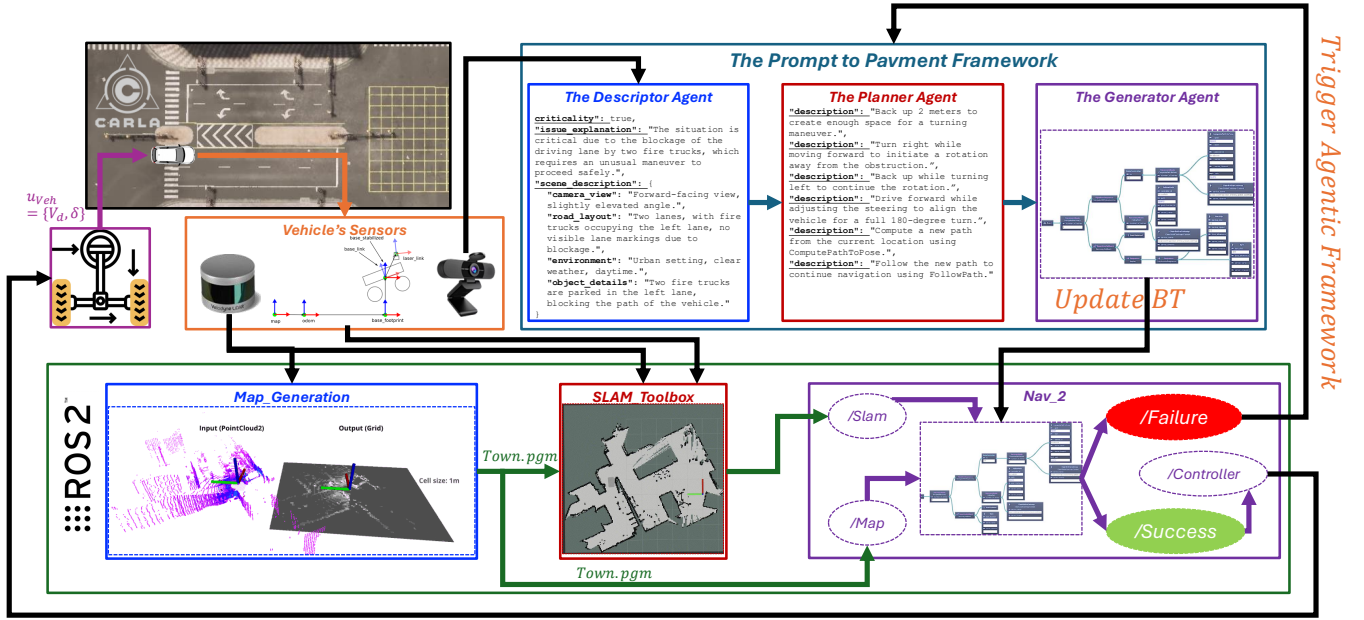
Trigger Agentic Framework

The Prompt to Pavment Framework

The Descriptor Agent

criticality: true,
"issue_explanation": "The situation is critical due to the blockage of the driving lane by two fire trucks, which requires an unusual maneuver to proceed safely.",
"scene_description": {
"camera_view": "Forward-facing view, slightly elevated angle.",
"road_layout": "Two lanes, with fire trucks occupying the left lane, no visible lane markings due to blockage.",
"environment": "Urban setting, clear weather, daytime.",
"object_details": "Two fire trucks are parked in the left lane, blocking the path of the vehicle."
}

The Planner Agent

"description": "Back up 2 meters to create enough space for a turning maneuver.",
"description": "Turn right while moving forward to initiate a rotation away from the obstruction.",
"description": "Back up while turning left to continue the rotation.",
"description": "Drive forward while adjusting the steering to align the vehicle for a full 180-degree turn.",
"description": "Compute a new path from the current location using ComputePathToPose.",
"description": "Follow the new path to continue navigation using FollowPath."

The Generator Agent

Update BT

CARLA

$u_{Veh} = \{V_d, \delta\}$

Vehicle's Sensors

base_link
laser_link
map
odom
base_footprint

ROS 2

Map_Generation

Input (PointCloud2)

Output (Grid)

Cell size: 1m

Town.pgm

SLAM_Toolbox

Town.pgm

Nav_2

/Slam

/Map

/Failure

/Controller

/Success